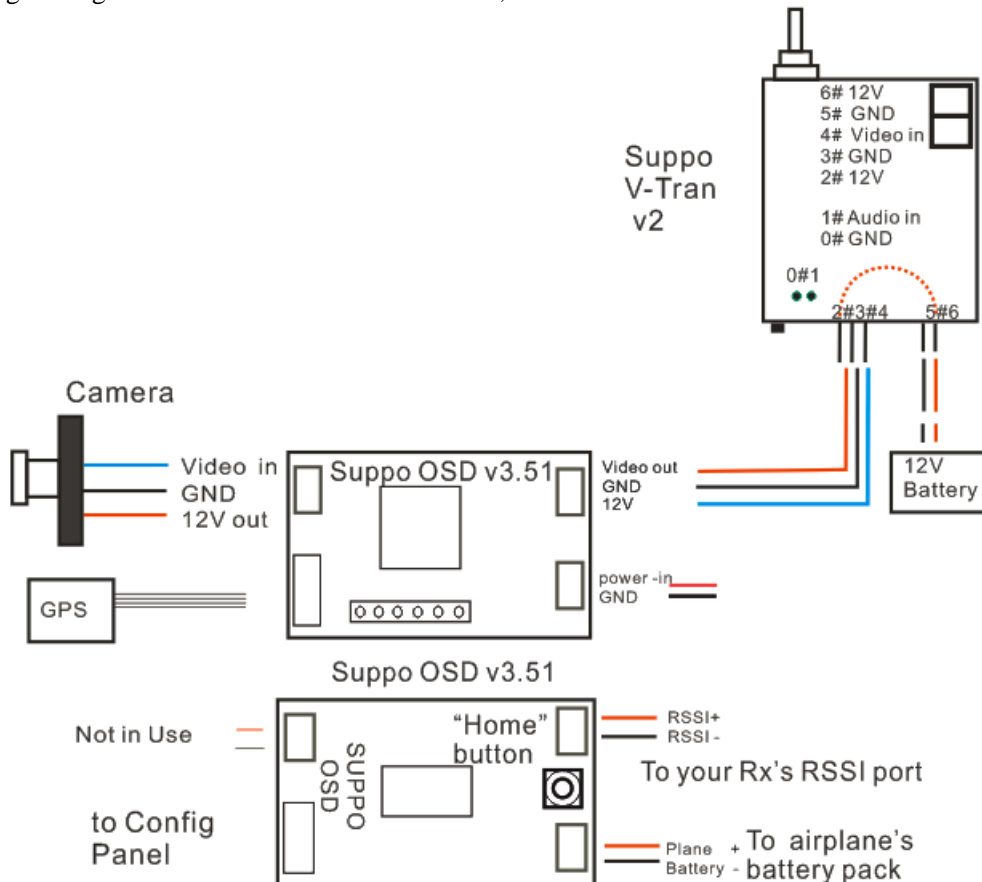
6# 12V
5# GND
4# Video in
3# GND
2# 12V

1# Audio in
0# GND

Suppo V-Tran v2

0#1

2#3#4 5#6

Camera

Video in
GND
12V out

Suppo OSD v3.51

Video out
GND
12V

12V Battery

power -in
GND

GPS

Suppo OSD v3.51

Not in Use

SUPPO OSD

"Home" button

RSSI+
RSSI -

To your Rx's RSSI port

to Config Panel

Plane +
Battery -

To airplane's battery pack